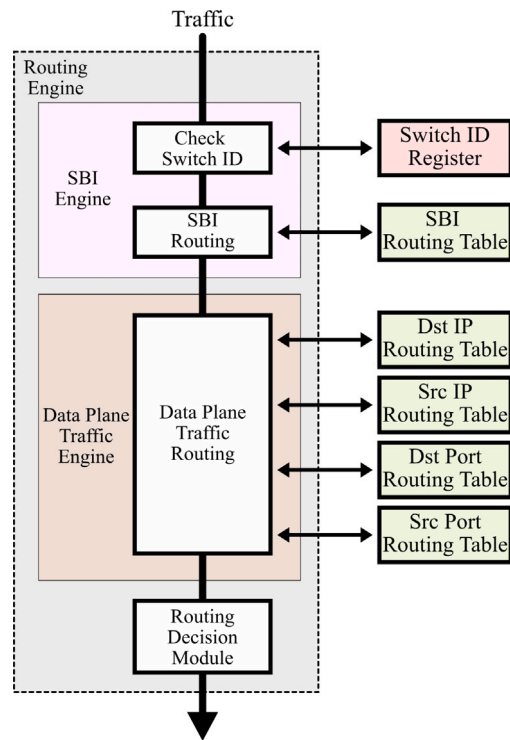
Traffic

Routing Engine

SBI Engine

Check Switch ID

Switch ID Register

SBI Routing

SBI Routing Table

Data Plane Traffic Engine

Data Plane Traffic Routing

Dst IP Routing Table

Src IP Routing Table

Dst Port Routing Table

Src Port Routing Table

Routing Decision Module